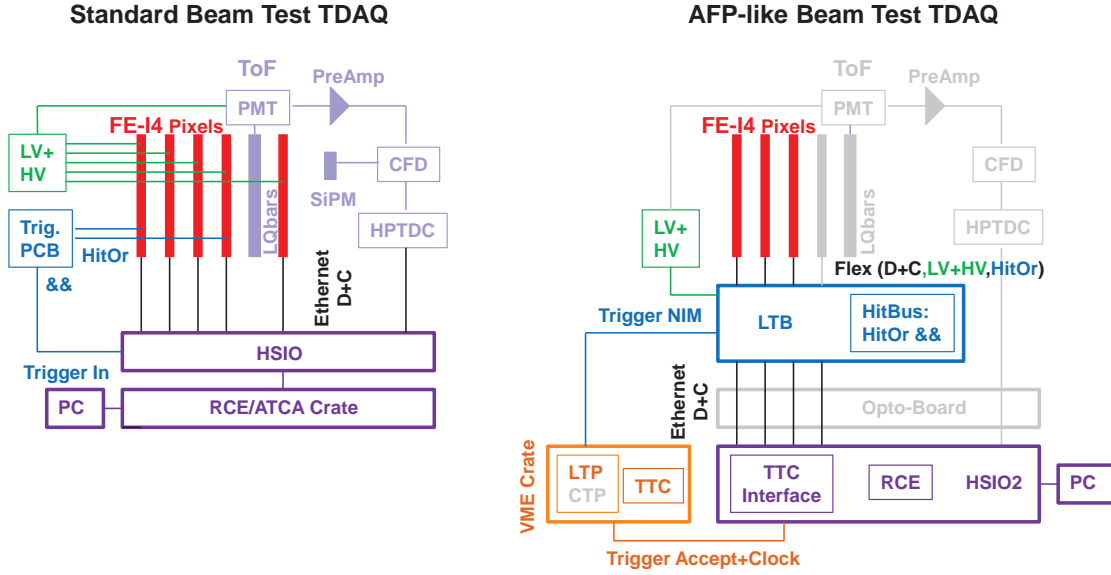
Standard Beam Test TDAQ

ToF
PreAmp
PMT
FE-I4 Pixels
LV+
HV
CFD
SiPM
Trig.
PCB
HitOr
LQbars
HPTDC
&&
Ethernet
D+C
HSIO
Trigger In
PC
RCE/ATCA Crate

AFP-like Beam Test TDAQ

ToF
PreAmp
PMT
FE-I4 Pixels
CFD
LQbars
LV+
HV
HPTDC
Flex (D+C,LV+HV,HitOr)
Trigger NIM
LTB
HitBus:
HitOr &&
Ethernet
D+C
Opto-Board
VME Crate
LTP
CTP
TTC
TTC
Interface
RCE
HSIO2
PC
Trigger Accept+Clock